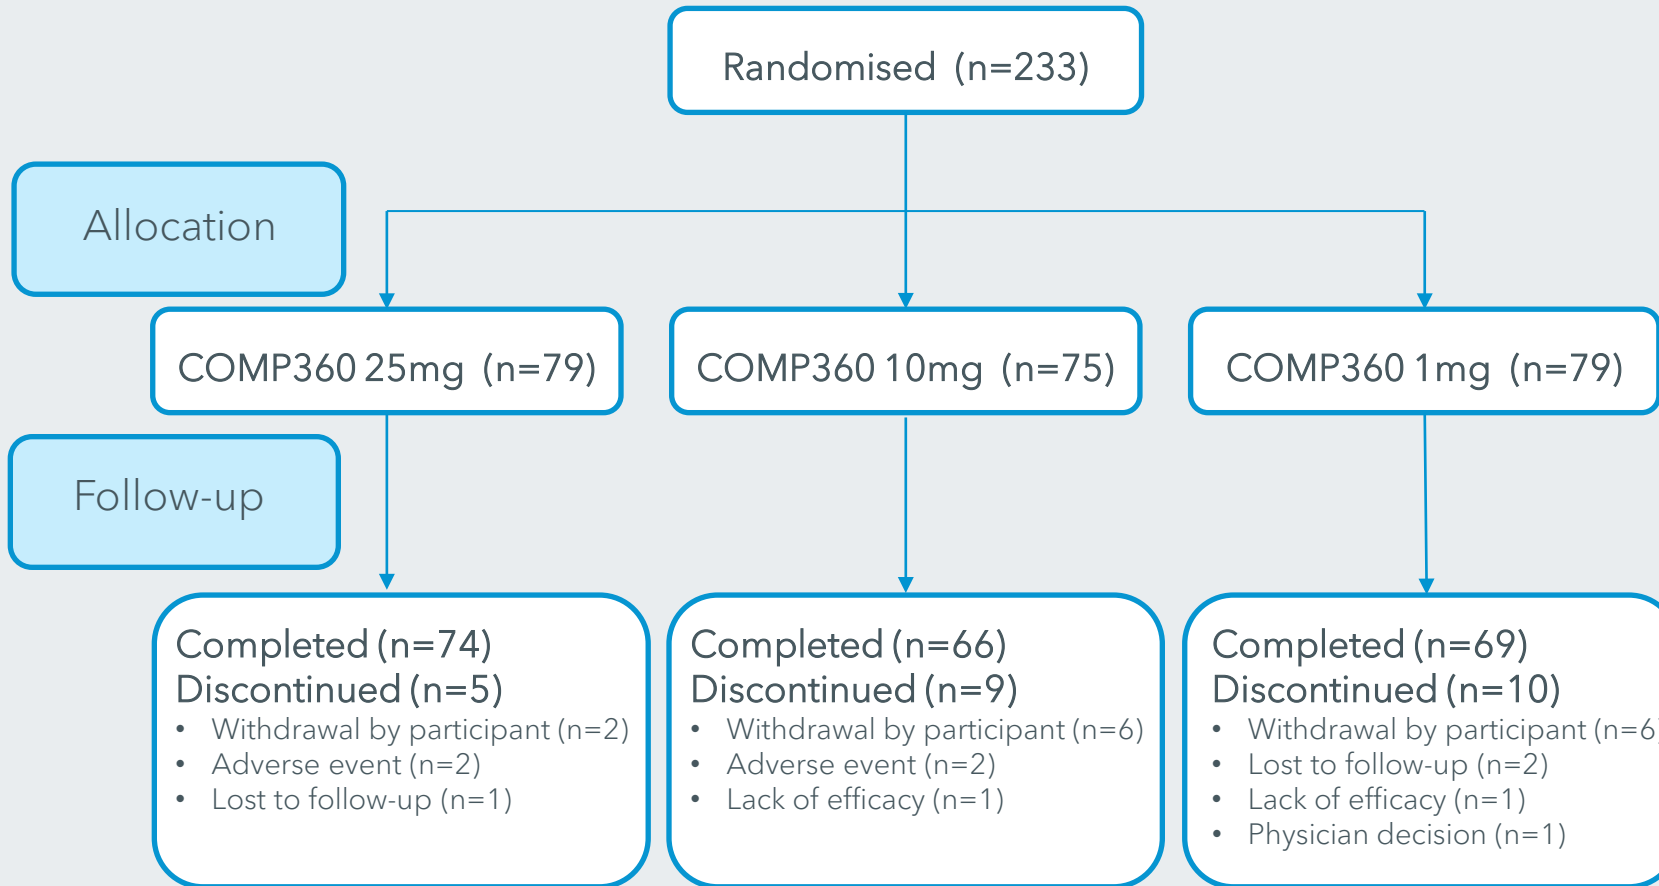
Randomised (n=233)

Allocation

COMP360 25mg (n=79)

COMP360 10mg (n=75)

COMP360 1mg (n=79)

Follow-up

Completed (n=74)
Discontinued (n=5)
- Withdrawal by participant (n=2)
- Adverse event (n=2)
- Lost to follow-up (n=1)

Completed (n=66)
Discontinued (n=9)
- Withdrawal by participant (n=6)
- Adverse event (n=2)
- Lack of efficacy (n=1)

Completed (n=69)
Discontinued (n=10)
- Withdrawal by participant (n=6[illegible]
- Lost to follow-up (n=2)
- Lack of efficacy (n=1)
- Physician decision (n=1)